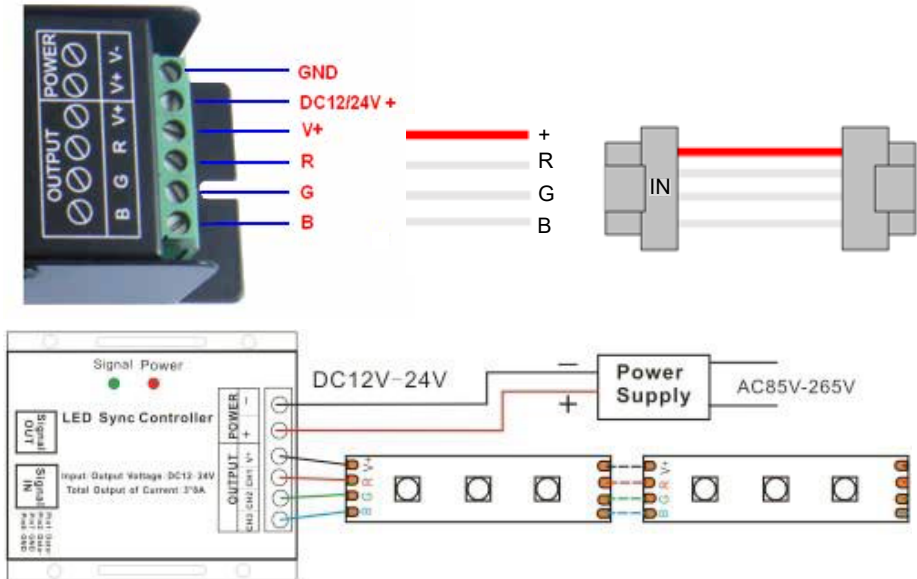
POWER
V+ V-
OUTPUT
B G R V+

GND
DC12/24V +
V+
R
G
B

+
R
G
B

IN

Signal Power
LED Sync Controller
Signal OUT
Signal IN
Input Output Voltage: DC12-24V
Total Output of Current: 3*8A
POWER
-
+
OUTPUT
V+ CH1 CH2 CH3

DC12V-24V
−
+
Power Supply
AC85V-265V

V+ R G B
V+ R G B